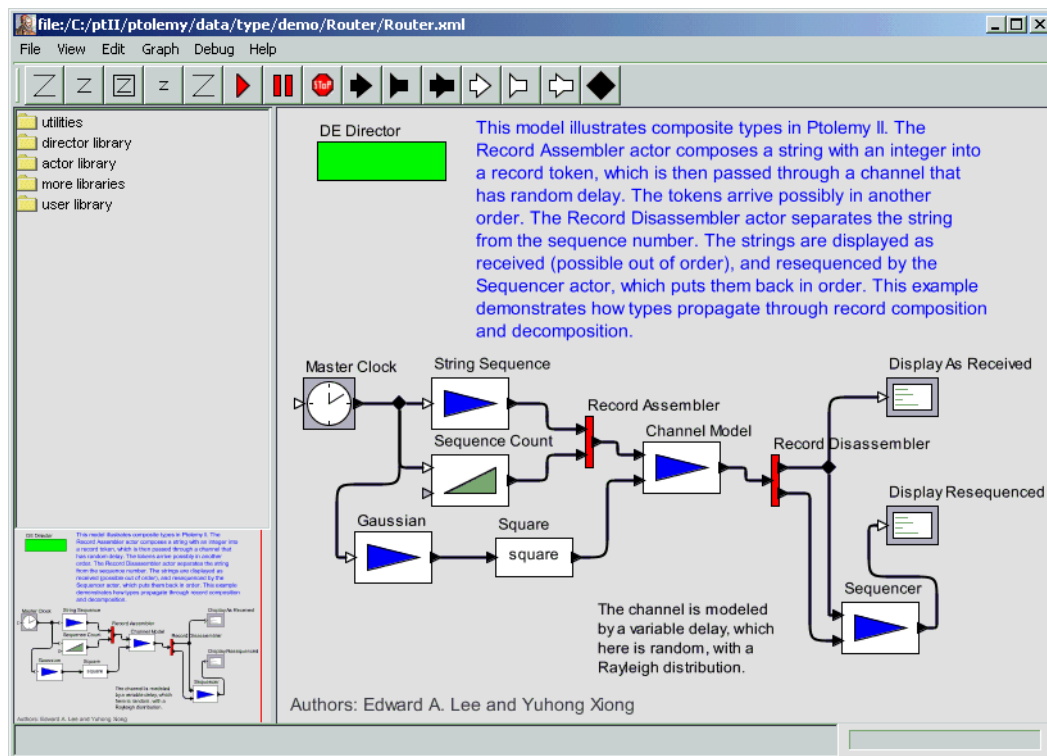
file:/C:/ptII/ptolemy/data/type/demo/Router/Router.xml

File View Edit Graph Debug Help

z

STOP

utilities
director library
actor library
more libraries
user library

DE Director

This model illustrates composite types in Ptolemy II. The Record Assembler actor composes a string with an integer into a record token, which is then passed through a channel that has random delay. The tokens arrive possibly in another order. The Record Disassembler actor separates the string from the sequence number. The strings are displayed as received (possible out of order), and resequenced by the Sequencer actor, which puts them back in order. This example demonstrates how types propagate through record composition and decomposition.

Master Clock

String Sequence

Record Assembler

Sequence Count

Channel Model

Record Disassembler

Display As Received

Display Resequenced

Gaussian

Square

square

Sequencer

The channel is modeled by a variable delay, which here is random, with a Rayleigh distribution.

Authors: Edward A. Lee and Yuhong Xiong